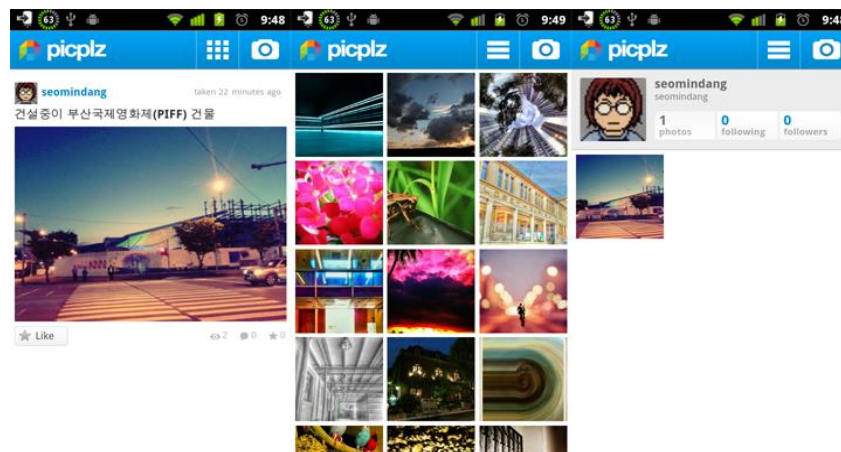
63 9:48

picplz

seomindang taken 22 minutes ago

건설중이 부산국제영화제(PIFF) 건물

Like 2 0 0

63 9:49

picplz

63 9:4

picplz

seomindang
seomindang

| 1 | 0 | 0 |
|---|---|---|
| photos | following | followers |